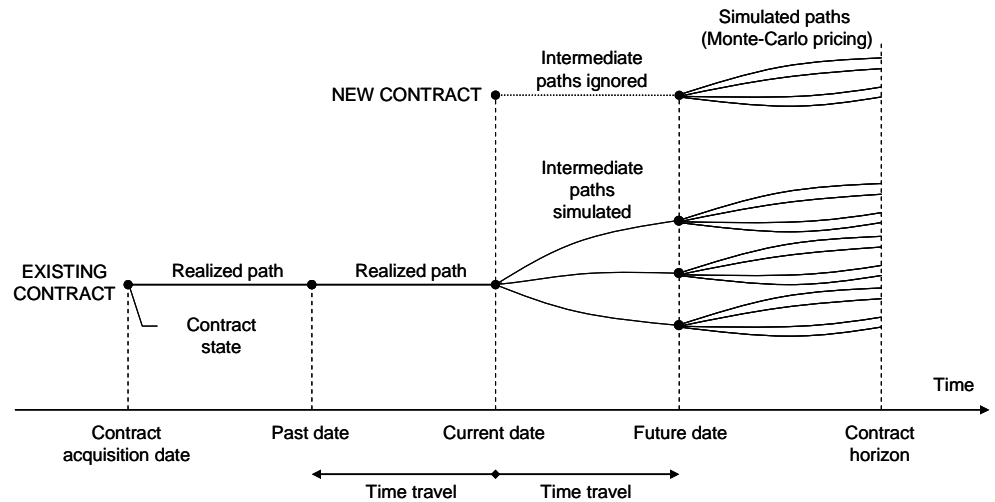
Simulated paths (Monte-Carlo pricing)

Intermediate paths ignored

NEW CONTRACT

Intermediate paths simulated

EXISTING CONTRACT

Realized path

Realized path

Contract state

Time

Contract acquisition date

Past date

Current date

Future date

Contract horizon

Time travel

Time travel